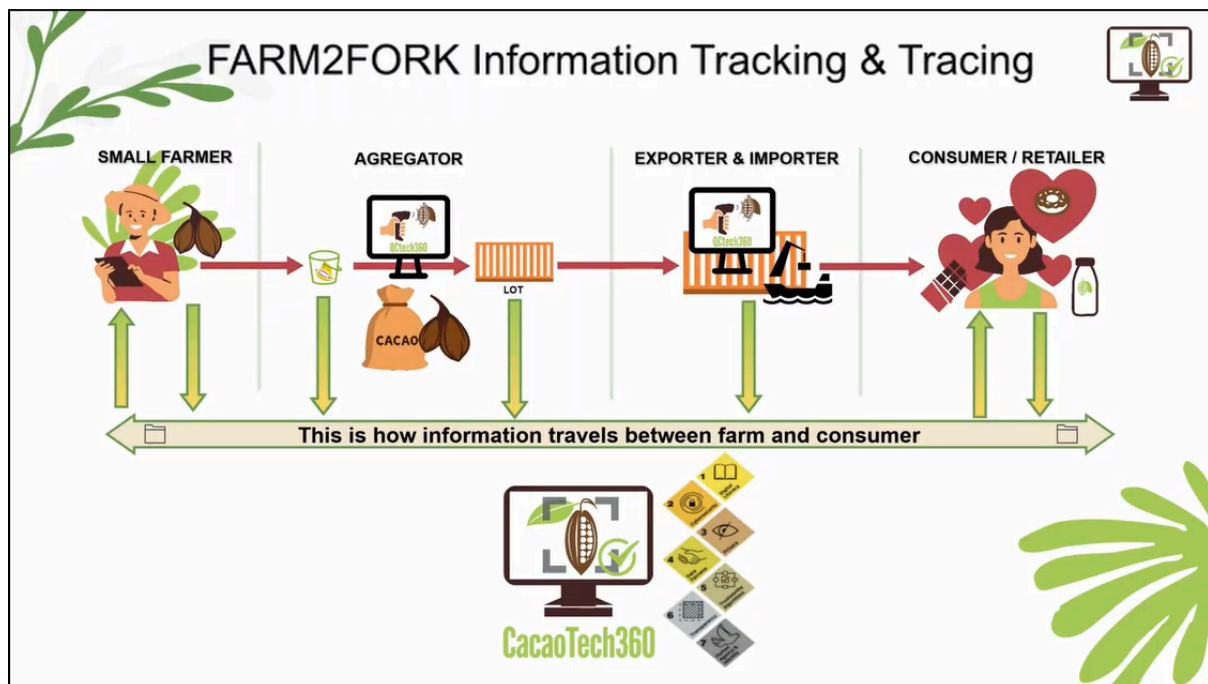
FARM2FORK Information Tracking & Tracing

SMALL FARMER

AGREGATOR

EXPORTER & IMPORTER

CONSUMER / RETAILER

CCtech360

CACAO

LOT

CCtech360

This is how information travels between farm and consumer

CacaoTech360

1

2

3

4

5

6

7